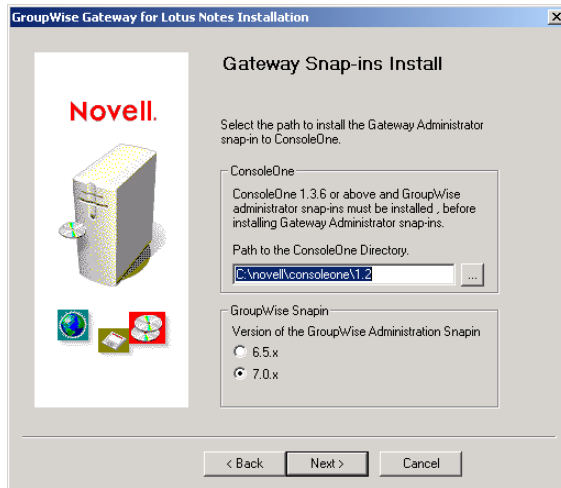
GroupWise Gateway for Lotus Notes Installation

Novell.

Gateway Snap-ins Install

Select the path to install the Gateway Administrator snap-in to ConsoleOne.

ConsoleOne

ConsoleOne 1.3.6 or above and GroupWise administrator snap-ins must be installed , before installing Gateway Administrator snap-ins.

Path to the ConsoleOne Directory.

C:\novell\consoleone\1.2

...

GroupWise Snapin

Version of the GroupWise Administration Snapin

6.5.x

7.0.x

< Back

Next >

Cancel